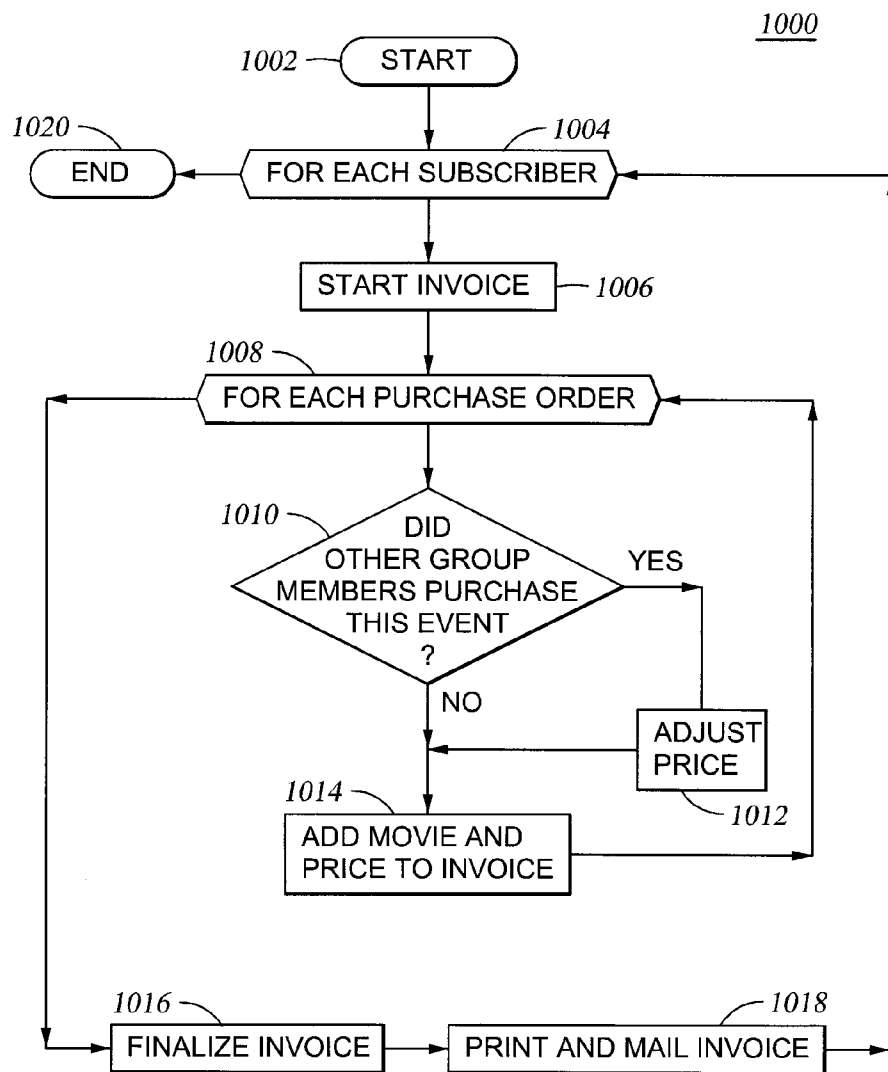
1000

1002 START

1020 END

1004 FOR EACH SUBSCRIBER

START INVOICE 1006

1008 FOR EACH PURCHASE ORDER

1010 DID OTHER GROUP MEMBERS PURCHASE THIS EVENT ?

YES

NO

ADJUST PRICE

1012

1014 ADD MOVIE AND PRICE TO INVOICE

1016 FINALIZE INVOICE

1018 PRINT AND MAIL INVOICE